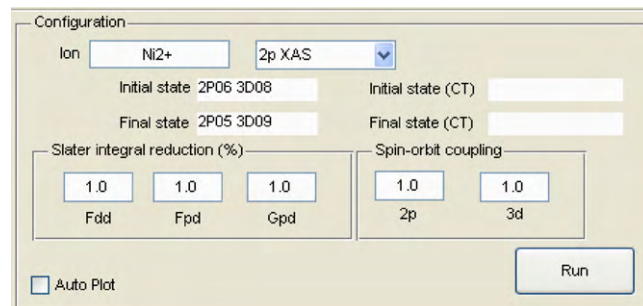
Configuration

Ion Ni2+ 2p XAS

Initial state 2P06 3D08

Initial state (CT)

Final state 2P05 3D09

Final state (CT)

Slater integral reduction (%)

1.0 1.0 1.0

Fdd Fpd Gpd

Spin-orbit coupling

1.0 1.0

2p 3d

Auto Plot

Run